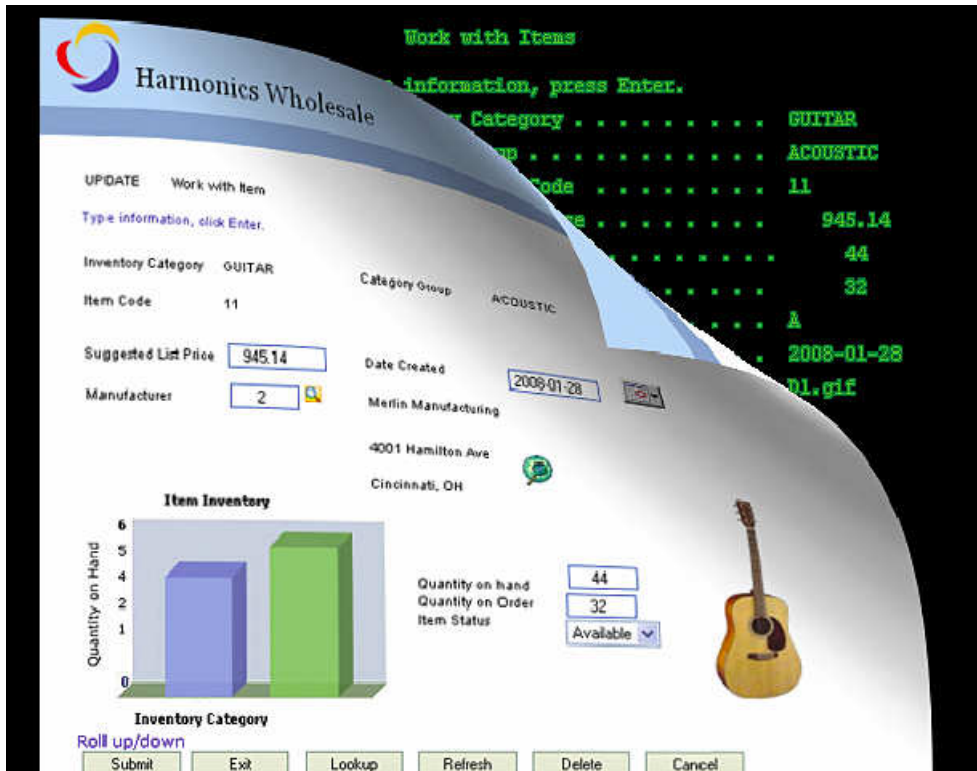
Work with Items

information, press Enter.

Category . . . . . . . . . GUITAR
p . . . . . . . . . ACOUSTIC
Code . . . . . . . . 11
e . . . . . . . 945.14
. . . . . . . . 44
. . . . . . . 32
. . . . . . A
. . . . . 2008-01-28
D1.gif

Harmonics Wholesale

UPDATE Work with Item

Type information, click Enter.

Inventory Category GUITAR

Category Group ACOUSTIC

Item Code 11

Suggested List Price 945.14

Date Created 2008-01-28

Manufacturer 2

Merlin Manufacturing

4001 Hamilton Ave

Cincinnati, OH

Item Inventory

6
5
4
2
1
0

Quantity on Hand

Inventory Category

Quantity on hand 44
Quantity on Order 32
Item Status Available

Roll up/down

Submit Exit Lookup Refresh Delete Cancel